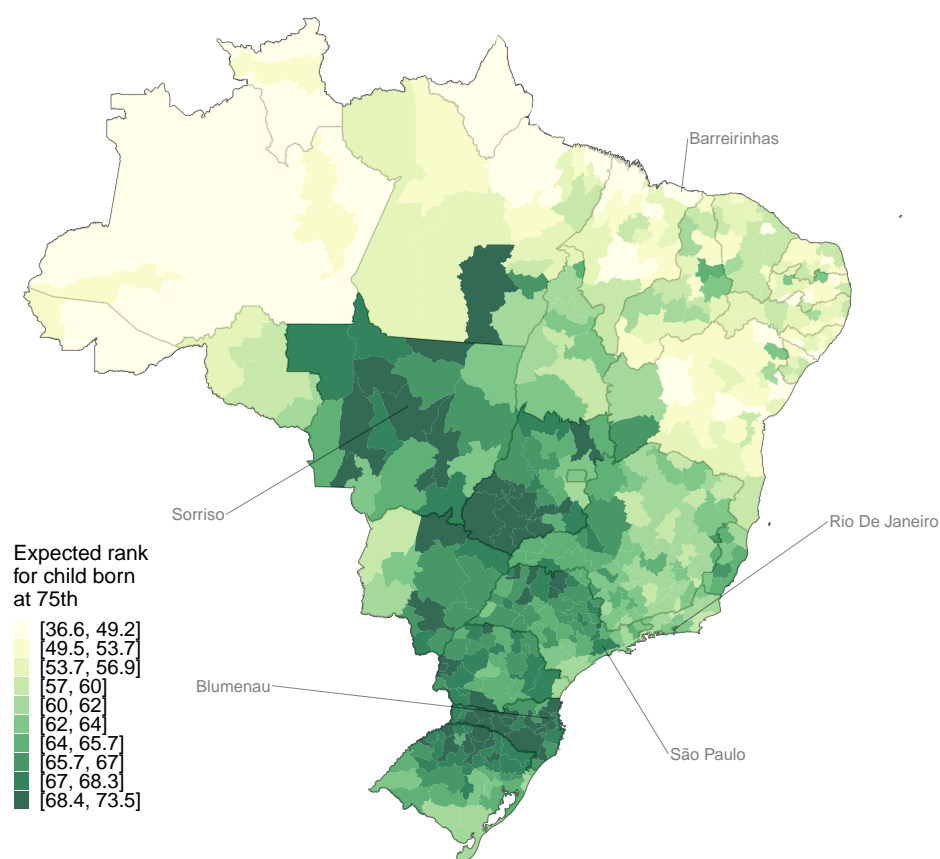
Barreirinhas

Sorriso

Rio De Janeiro

Expected rank for child born at 75th

[36.6, 49.2]
[49.5, 53.7]
[53.7, 56.9]
[57, 60]
[60, 62]
[62, 64]
[64, 65.7]
[65.7, 67]
[67, 68.3]
[68.4, 73.5]

Blumenau

São Paulo